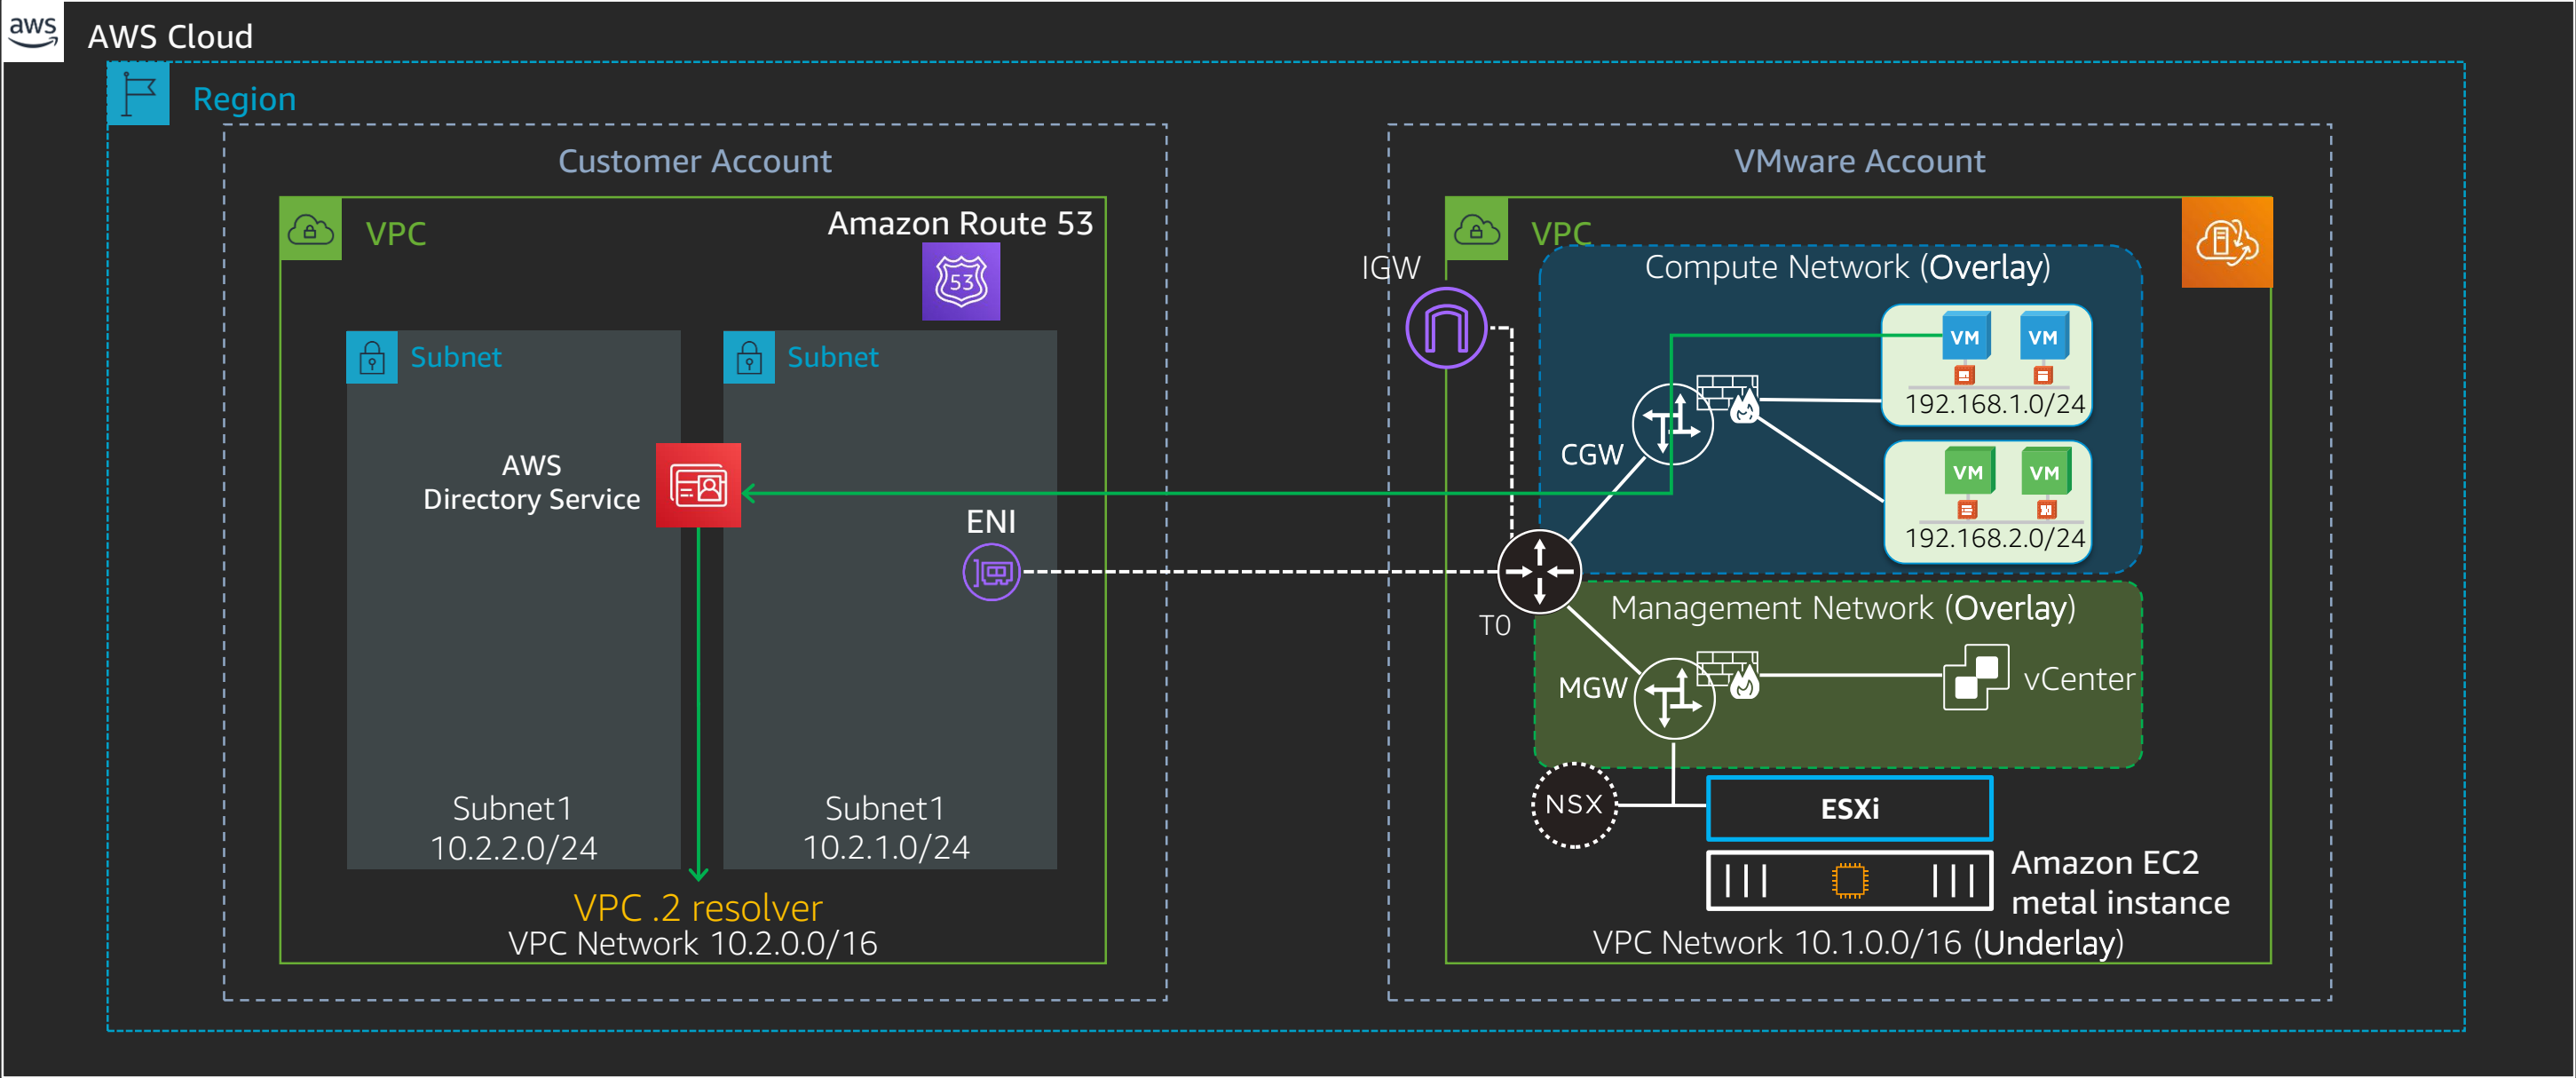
aws
AWS Cloud

Region

Customer Account

VPC

Amazon Route 53

53

Subnet

Subnet

AWS Directory Service

ENI

Subnet1
10.2.2.0/24

Subnet1
10.2.1.0/24

VPC .2 resolver
VPC Network 10.2.0.0/16

VMware Account

IGW

VPC

Compute Network (Overlay)

VM

VM

192.168.1.0/24

CGW

VM

VM

192.168.2.0/24

T0

Management Network (Overlay)

MGW

vCenter

NSX

ESXi

Amazon EC2
metal instance

VPC Network 10.1.0.0/16 (Underlay)